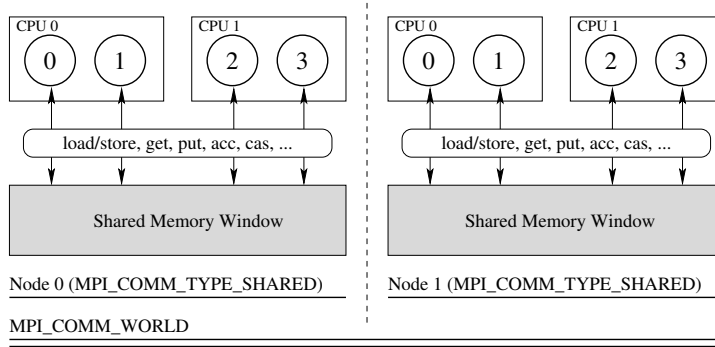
CPU 0

0

1

CPU 1

2

3

load/store, get, put, acc, cas, ...

Shared Memory Window

Node 0 (MPI_COMM_TYPE_SHARED)

CPU 0

0

1

CPU 1

2

3

load/store, get, put, acc, cas, ...

Shared Memory Window

Node 1 (MPI_COMM_TYPE_SHARED)

MPI_COMM_WORLD